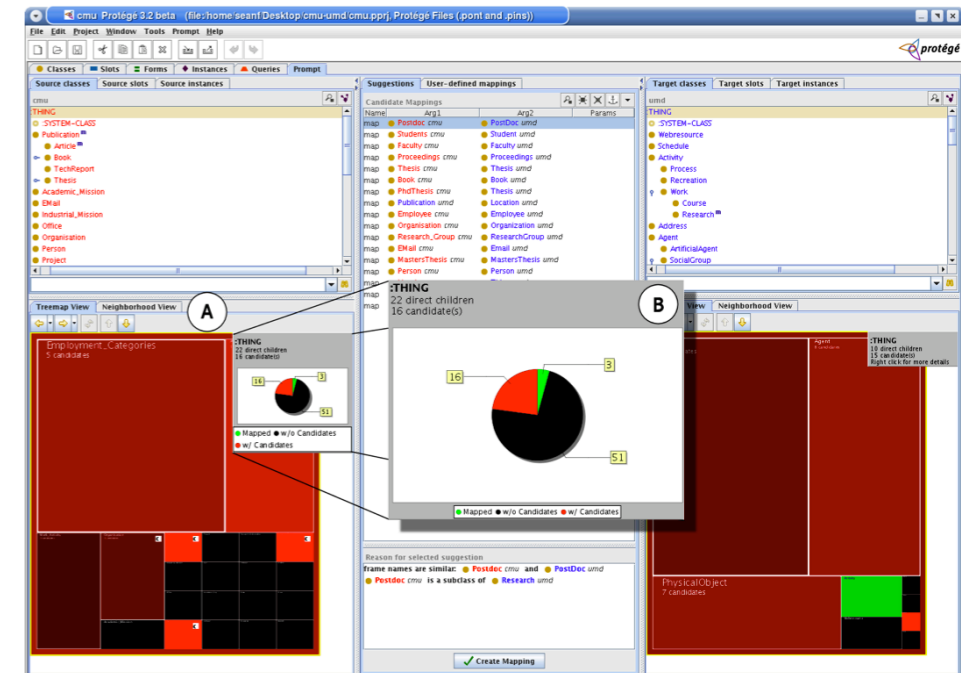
cmu Protégé 3.2 beta (file:/home/seanf/Desktop/cmu-umd/cmu.pprj, Protégé Files (.pont and .pins))

File Edit Project Window Tools Prompt Help

protégé

Classes | Slots | Forms | Instances | Queries | Prompt

Source classes | Source slots | Source instances

cmu

THING
:SYSTEM-CLASS
Publication
Article
Book
TechReport
Thesis
Academic_Mission
EMail
Industrial_Mission
Office
Organisation
Person
Project

Suggestions | User-defined mappings

Candidate Mappings

| Name | Arg1 | Arg2 | Params |
|---|---|---|---|
| map | Postdoc cmu | PostDoc umd | |
| map | Students cmu | Student umd | |
| map | Faculty cmu | Faculty umd | |
| map | Proceedings cmu | Proceedings umd | |
| map | Thesis cmu | Thesis umd | |
| map | Book cmu | Book umd | |
| map | PhdThesis cmu | Thesis umd | |
| map | Publication cmu | Location umd | |
| map | Employee cmu | Employee umd | |
| map | Organisation cmu | Organization umd | |
| map | Research_Group cmu | ResearchGroup umd | |
| map | EMail cmu | Email umd | |
| map | MastersThesis cmu | MastersThesis umd | |
| map | Person cmu | Person umd | |

Target classes | Target slots | Target instances

umd

THING
:SYSTEM-CLASS
Webresource
Schedule
Activity
Process
Recreation
Work
Course
Research
Address
Agent
ArtificialAgent
SocialGroup

Treemap View | Neighborhood View

A

Employment_Categories
5 candidates

:THING
22 direct children
16 candidate(s)

16
3
51

Mapped ● w/o Candidates ● w/ Candidates

B

:THING
22 direct children
16 candidate(s)

16
3
51

Mapped ● w/o Candidates ● w/ Candidates

View | Neighborhood View

Agent

:THING
10 direct children
15 candidate(s)
Right click for more details

PhysicalObject
7 candidates

Reason for selected suggestion

frame names are similar: Postdoc cmu and PostDoc umd
Postdoc cmu is a subclass of Research umd

Create Mapping